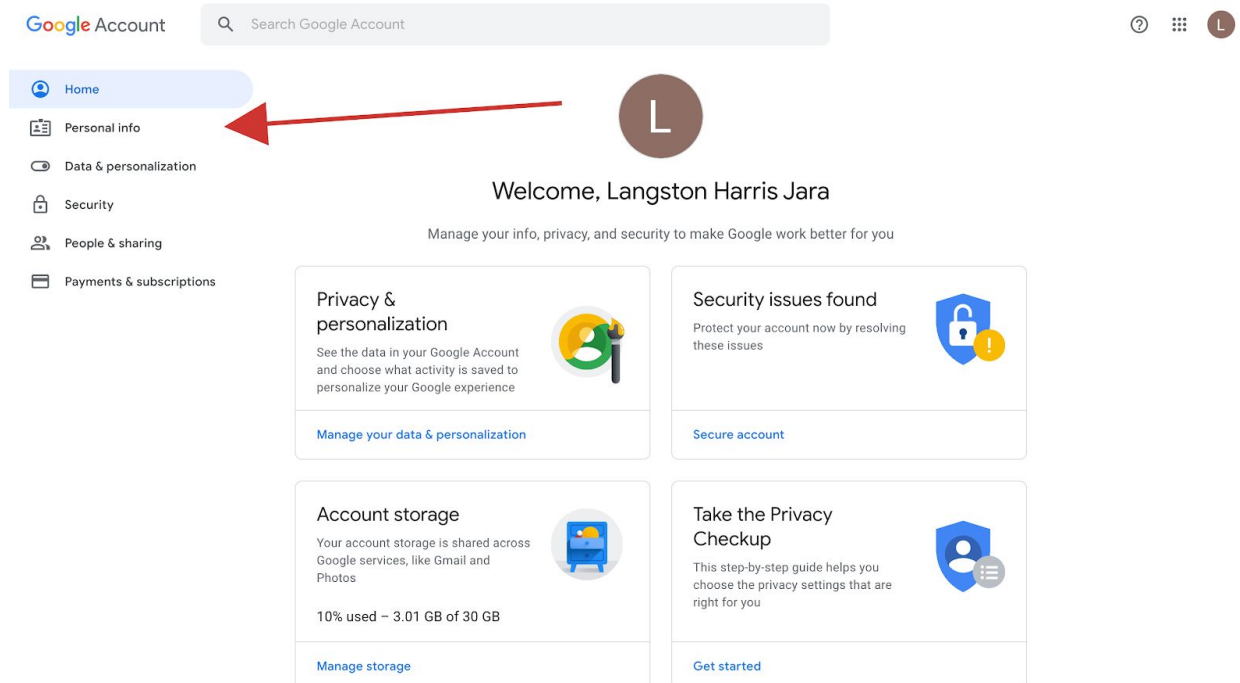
Google Account

Search Google Account

L

Home
Personal info
Data & personalization
Security
People & sharing
Payments & subscriptions

L

Welcome, Langston Harris Jara

Manage your info, privacy, and security to make Google work better for you

Privacy & personalization
See the data in your Google Account and choose what activity is saved to personalize your Google experience
Manage your data & personalization

Security issues found
Protect your account now by resolving these issues
Secure account

Account storage
Your account storage is shared across Google services, like Gmail and Photos
10% used – 3.01 GB of 30 GB
Manage storage

Take the Privacy Checkup
This step-by-step guide helps you choose the privacy settings that are right for you
Get started